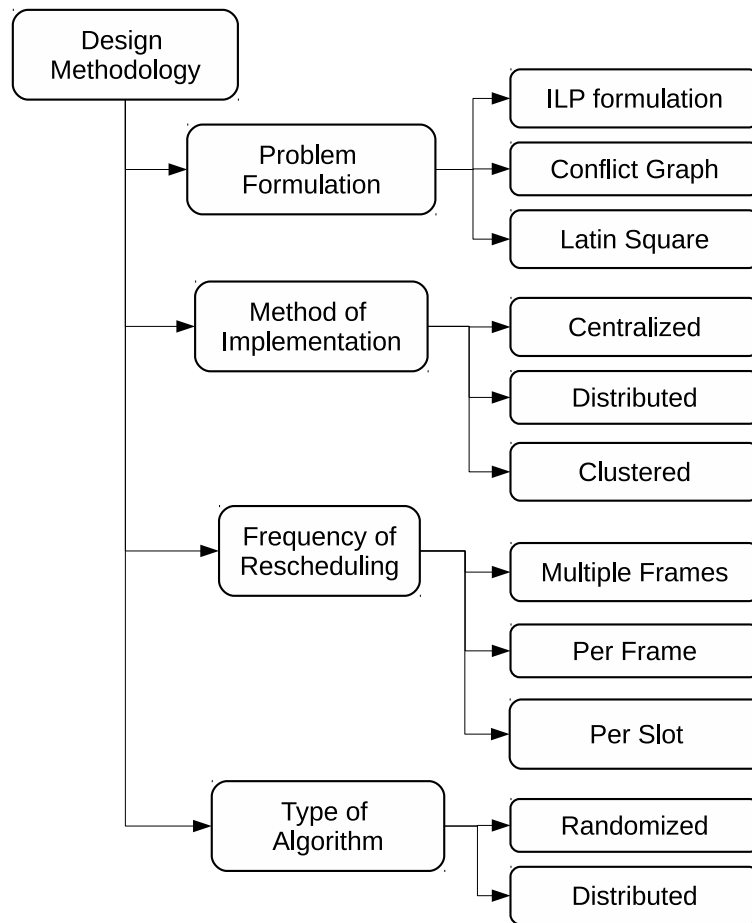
Design Methodology

Problem Formulation

ILP formulation

Conflict Graph

Latin Square

Method of Implementation

Centralized

Distributed

Clustered

Frequency of Rescheduling

Multiple Frames

Per Frame

Per Slot

Type of Algorithm

Randomized

Distributed